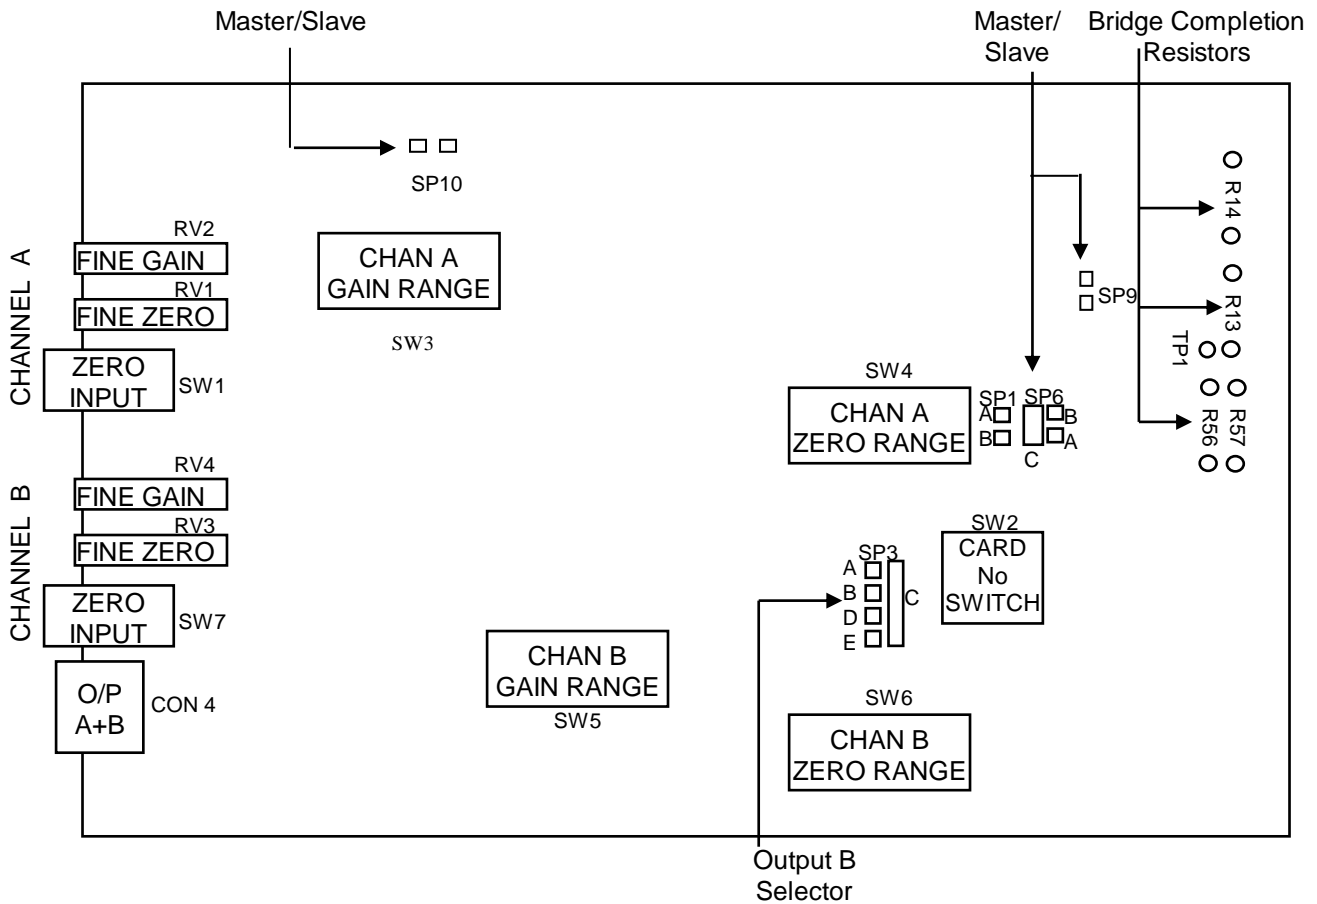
Master/Slave

Master/ Slave

Bridge Completion Resistors

SP10

CHANNEL A

RV2

FINE GAIN

RV1

FINE ZERO

ZERO INPUT

SW1

CHAN A GAIN RANGE

SW3

SP9

R14

R13

TP1

R57

R56

SW4

CHAN A ZERO RANGE

SP1

SP6

A

B

B

A

C

CHANNEL B

RV4

FINE GAIN

RV3

FINE ZERO

ZERO INPUT

SW7

O/P A+B

CON 4

CHAN B GAIN RANGE

SW5

SP3

A

B

D

E

C

SW2

CARD No SWITCH

SW6

CHAN B ZERO RANGE

Output B Selector